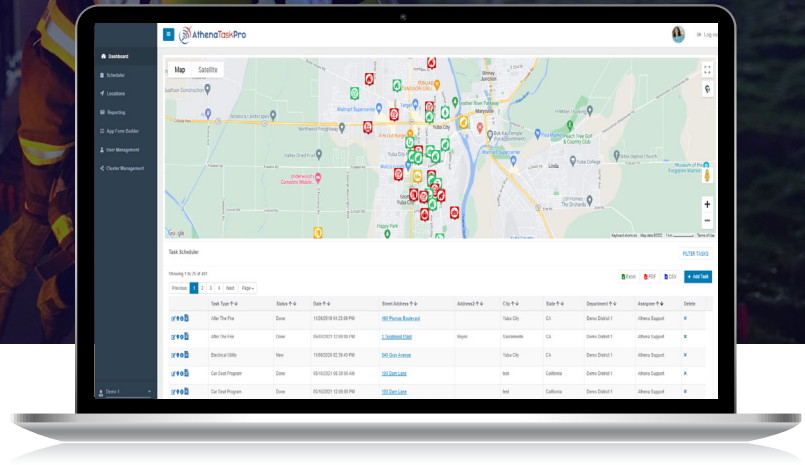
AthenaTaskPro

Log out

Dashboard
Scheduler
Locations
Reporting
App Form Builder
User Management
Cluster Management

Demo 1

Map Satellite

Yuba City
Marysville
Linda
Yuba College
Olivehurst
Walmart Supercenter
Target
Peach Tree Golf & Country Club
Museum of the Forgotten Warriors
Valley Oak Dr
Feather River Parkway

Google
Keyboard shortcuts Map data ©2022 Terms of Use

Task Scheduler

FILTER TASKS

Showing 1 to 25 of 307

Excel PDF CSV + Add Task

Previous 1 2 3 4 Next Page

| | Task Type | Status | Date | Street Address | Address2 | City | State | Department | Assignee | Delete |
|---|---|---|---|---|---|---|---|---|---|---|
| | After The Fire | Done | 11/26/2019 04:23:00 PM | 160 Plumas Boulevard | | Yuba City | CA | Demo District 1 | Athena Support | x |
| | After The Fire | Done | 06/03/2021 12:00:00 PM | 1 Southwest Court | Reyes | Sacramento | CA | Demo District 1 | Athena Support | x |
| | Electrical Utility | New | 11/09/2020 02:39:45 PM | 540 Gray Avenue | | Yuba City | CA | Demo District 1 | Athena Support | x |
| | Car Seat Program | Done | 05/10/2021 06:30:00 AM | 100 Dam Lane | | test | California | Demo District 1 | Athena Support | x |
| | Car Seat Program | Done | 05/12/2021 12:00:00 PM | 100 Dam Lane | | test | California | Demo District 1 | Athena Support | x |